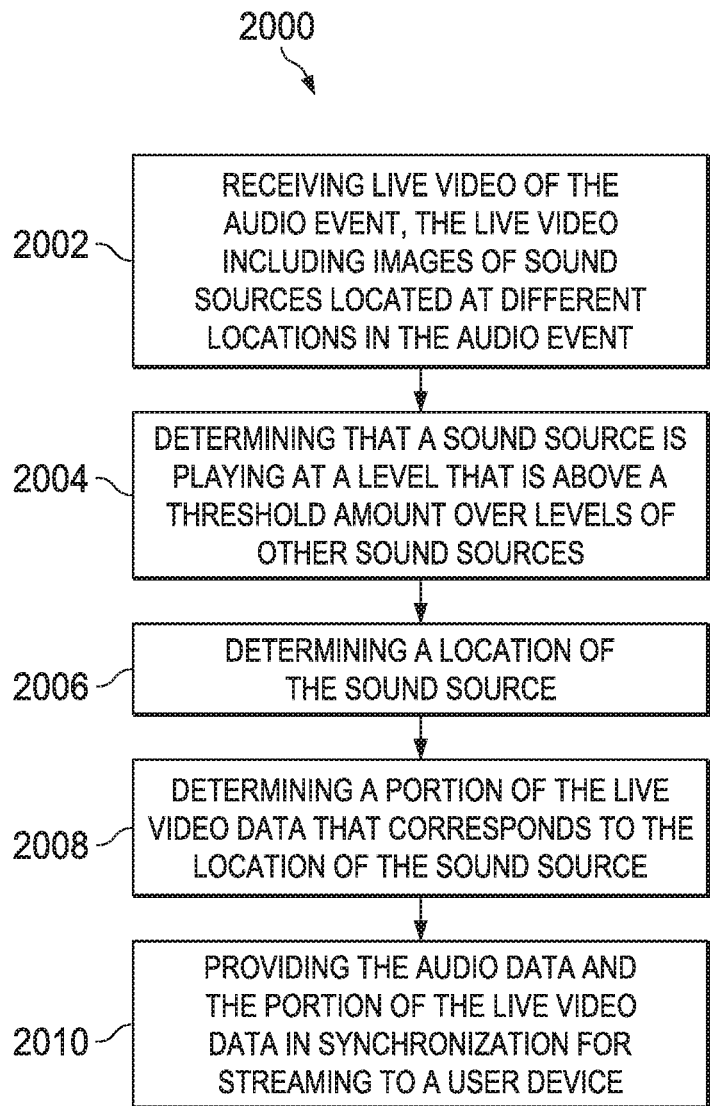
2000

2002

RECEIVING LIVE VIDEO OF THE AUDIO EVENT, THE LIVE VIDEO INCLUDING IMAGES OF SOUND SOURCES LOCATED AT DIFFERENT LOCATIONS IN THE AUDIO EVENT

2004

DETERMINING THAT A SOUND SOURCE IS PLAYING AT A LEVEL THAT IS ABOVE A THRESHOLD AMOUNT OVER LEVELS OF OTHER SOUND SOURCES

2006

DETERMINING A LOCATION OF THE SOUND SOURCE

2008

DETERMINING A PORTION OF THE LIVE VIDEO DATA THAT CORRESPONDS TO THE LOCATION OF THE SOUND SOURCE

2010

PROVIDING THE AUDIO DATA AND THE PORTION OF THE LIVE VIDEO DATA IN SYNCHRONIZATION FOR STREAMING TO A USER DEVICE